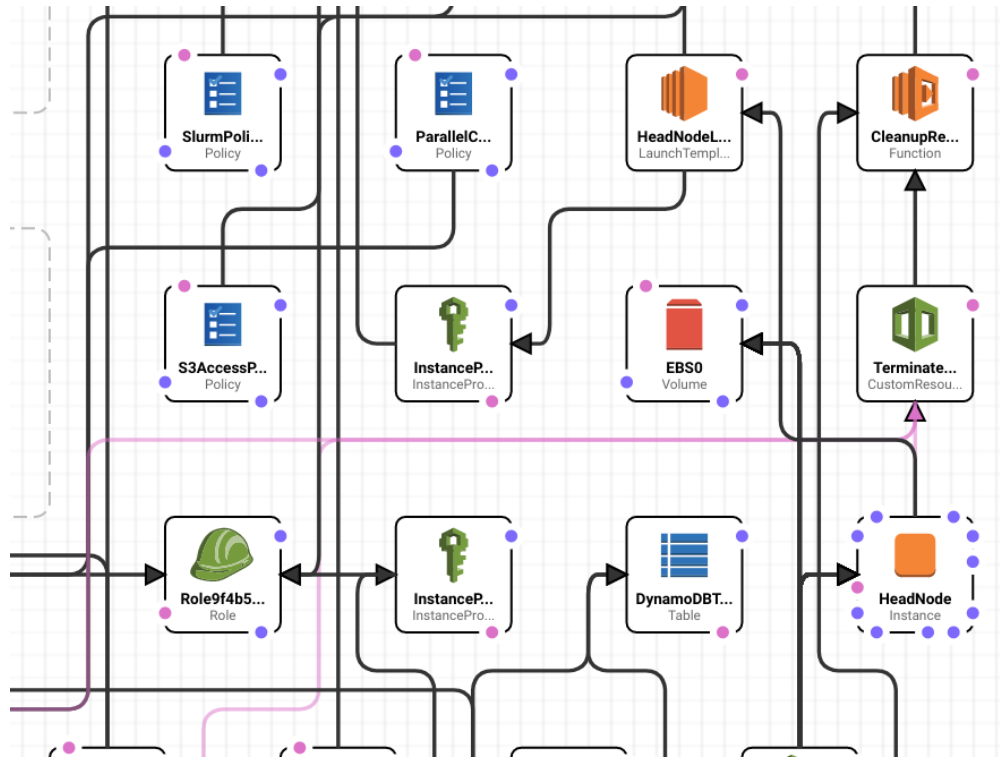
SlurmPoli...
Policy

ParallelC...
Policy

HeadNodeL...
LaunchTempl...

CleanupRe...
Function

S3AccessP...
Policy

InstanceP...
InstancePro...

EBS0
Volume

Terminate...
CustomResou...

Role9f4b5...
Role

InstanceP...
InstancePro...

DynamoDBT...
Table

HeadNode
Instance